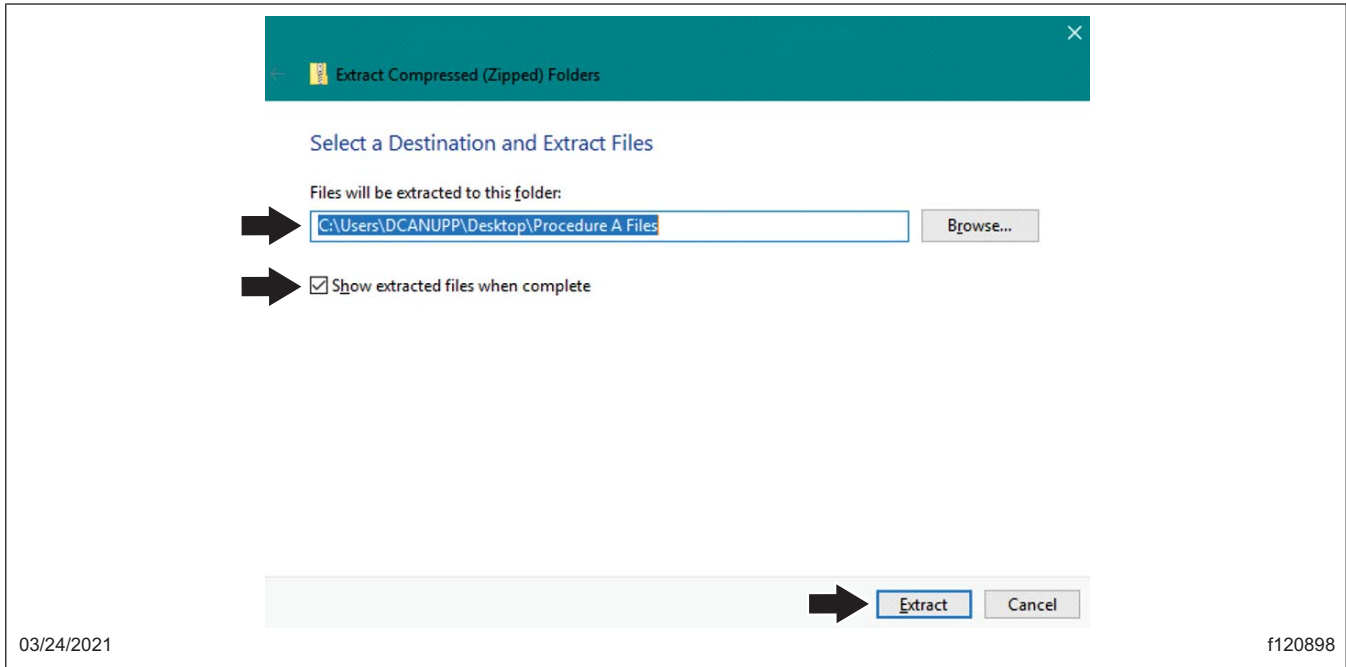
Extract Compressed (Zipped) Folders

Select a Destination and Extract Files

Files will be extracted to this folder:

C:\Users\DCANUPP\Desktop\Procedure A Files

Browse...

Show extracted files when complete

Extract

Cancel

03/24/2021

f120898